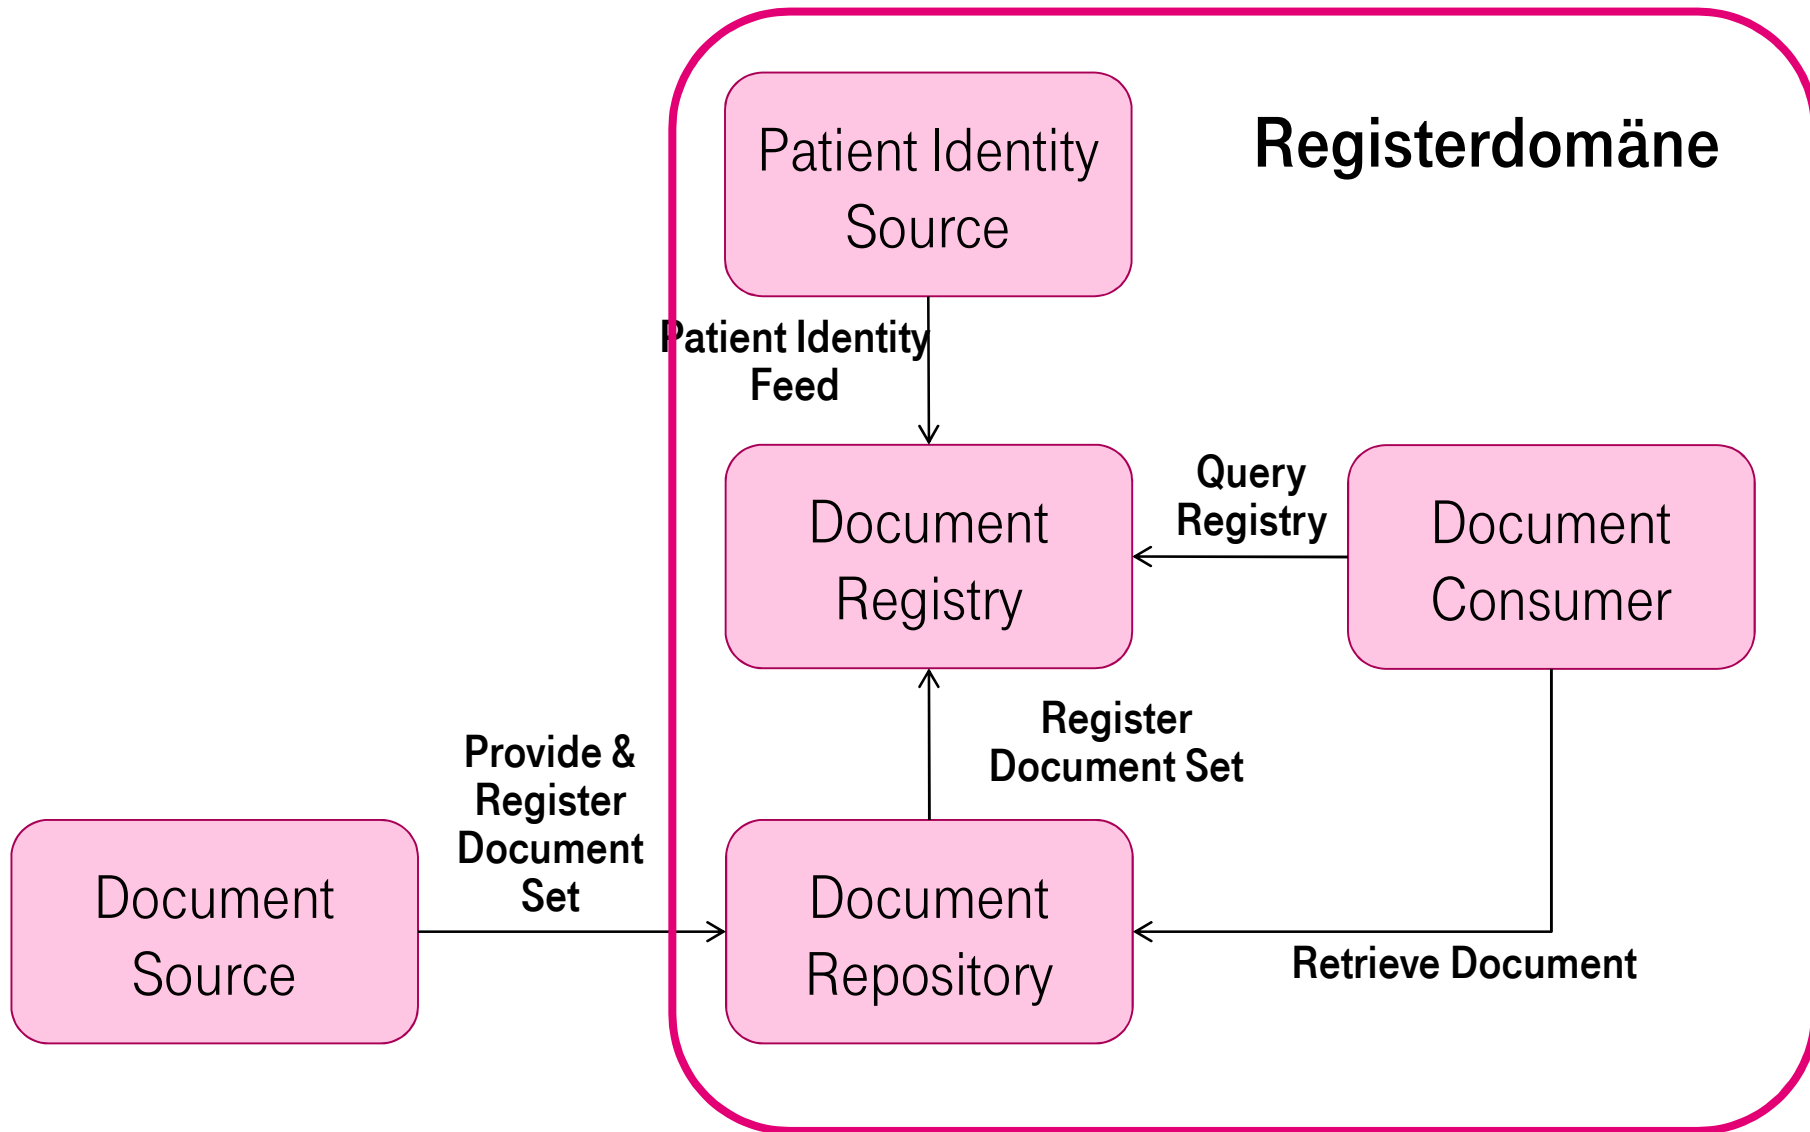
Patient Identity Source

Registerdomäne

Patient Identity Feed

Document Registry

Query Registry

Document Consumer

Register Document Set

Provide & Register Document Set

Document Source

Document Repository

Retrieve Document